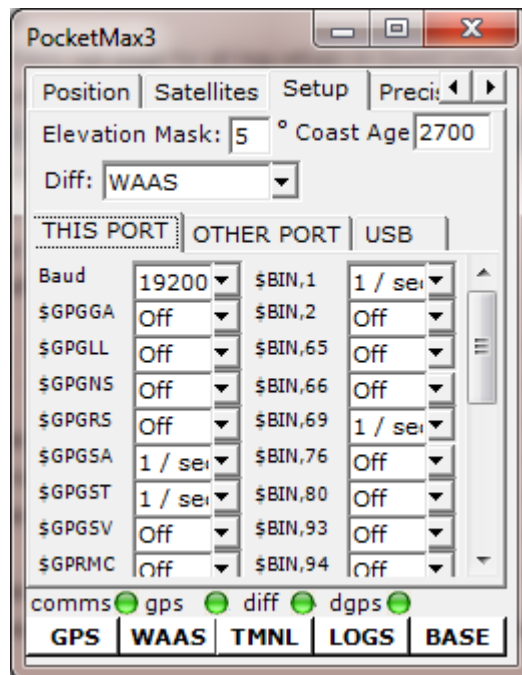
PocketMax3

Position | Satellites | Setup | Precis

Elevation Mask: 5 ° Coast Age 2700

Diff: WAAS

THIS PORT | OTHER PORT | USB

| Baud | 19200 | $BIN,1 | 1 / se |
|---|---|---|---|
| $GPGGA | Off | $BIN,2 | Off |
| $GPGLL | Off | $BIN,65 | Off |
| $GPGNS | Off | $BIN,66 | Off |
| $GPGRS | Off | $BIN,69 | 1 / se |
| $GPGSA | 1 / se | $BIN,76 | Off |
| $GPGST | 1 / se | $BIN,80 | Off |
| $GPGSV | Off | $BIN,93 | Off |
| $GPRMC | Off | $BIN,94 | Off |

comms gps diff dgps

GPS | WAAS | TMNL | LOGS | BASE